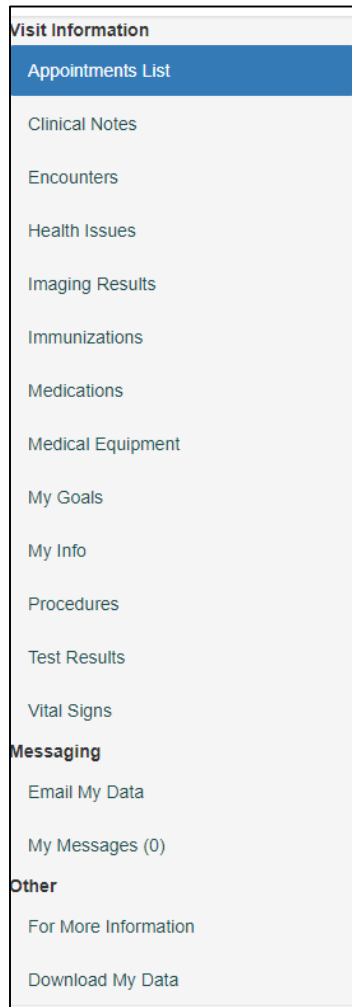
Visit Information
Appointments List
Clinical Notes
Encounters
Health Issues
Imaging Results
Immunizations
Medications
Medical Equipment
My Goals
My Info
Procedures
Test Results
Vital Signs
Messaging
Email My Data
My Messages (0)
Other
For More Information
Download My Data